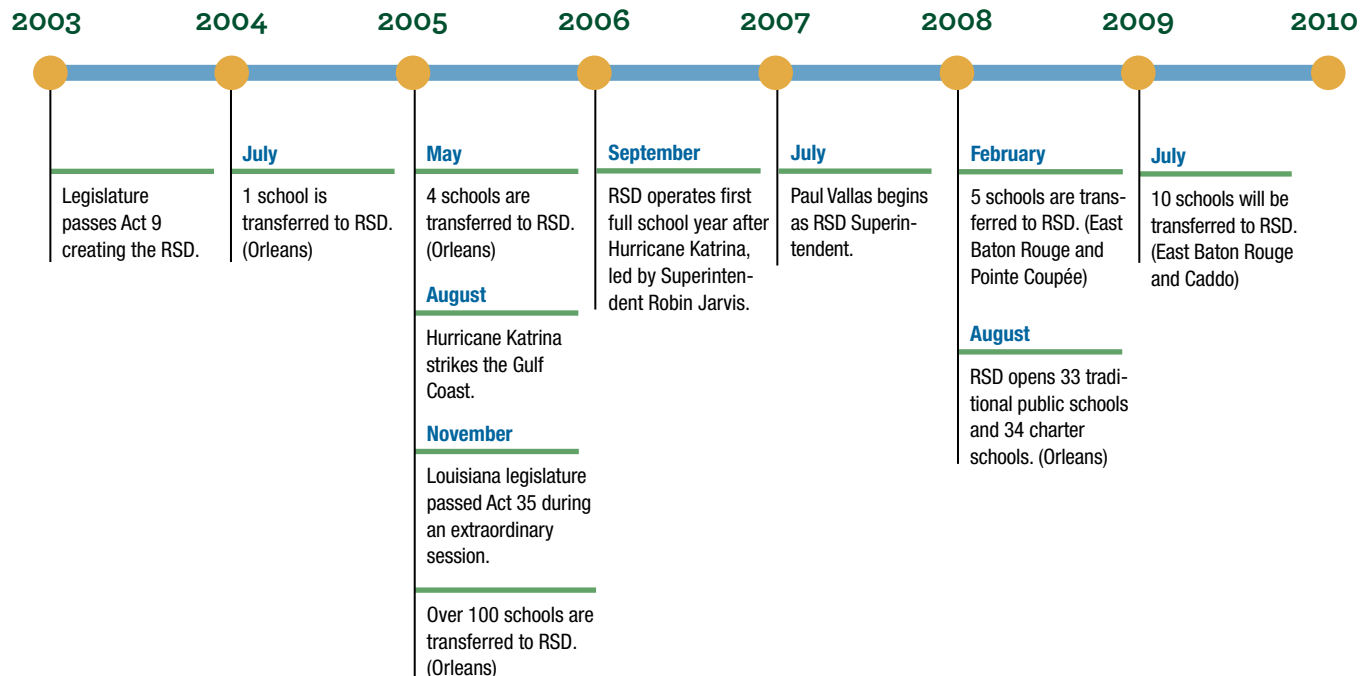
2003 2004 2005 2006 2007 2008 2009 2010

Legislature passes Act 9 creating the RSD.

July

1 school is transferred to RSD. (Orleans)

May

4 schools are transferred to RSD. (Orleans)

August

Hurricane Katrina strikes the Gulf Coast.

November

Louisiana legislature passed Act 35 during an extraordinary session.

Over 100 schools are transferred to RSD. (Orleans)

September

RSD operates first full school year after Hurricane Katrina, led by Superintendent Robin Jarvis.

July

Paul Vallas begins as RSD Superintendent.

February

5 schools are transferred to RSD. (East Baton Rouge and Pointe Coupée)

August

RSD opens 33 traditional public schools and 34 charter schools. (Orleans)

July

10 schools will be transferred to RSD. (East Baton Rouge and Caddo)